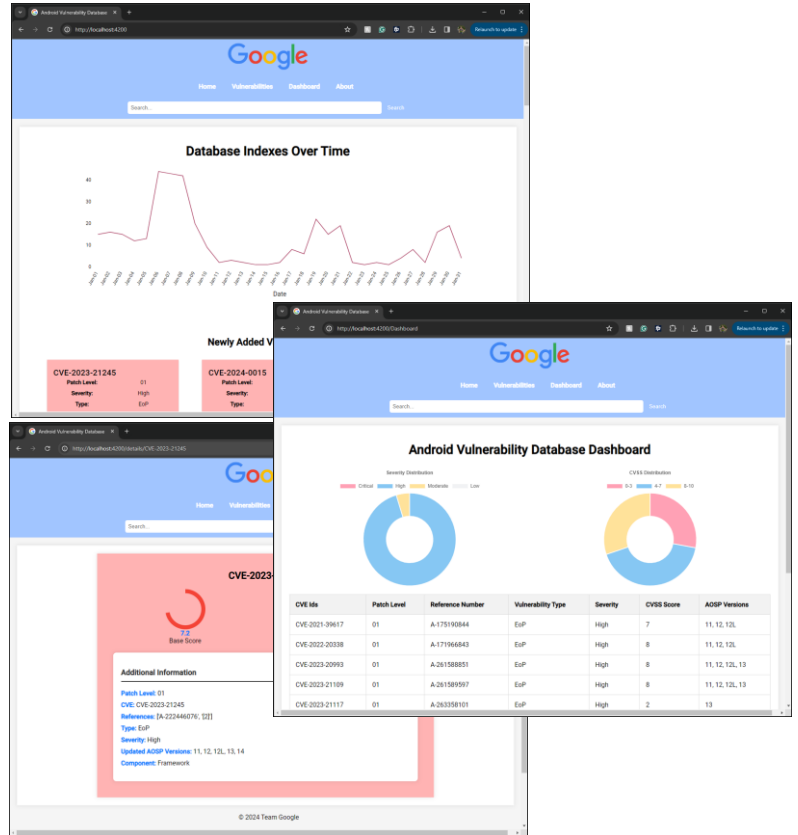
Android Vulnerability Database
http://localhost:4200
Relaunch to update

Google

Home Vulnerabilities Dashboard About

Search...
Search

Database Indexes Over Time

40
30
20
10
0

Date

Newly Added V

CVE-2023-21245
Patch Level: 01
Severity: High
Type: EoP

CVE-2024-0015
Patch Level:
Severity:
Type:

Android Vulnerability Database
http://localhost:4200/Dashboard
Relaunch to update

Google

Home Vulnerabilities Dashboard About

Search...
Search

Android Vulnerability Database Dashboard

Severity Distribution
Critical High Moderate Low

CVSS Distribution
0-3 4-7 8-10

| CVE Ids | Patch Level | Reference Number | Vulnerability Type | Severity | CVSS Score | AOSP Versions |
|---|---|---|---|---|---|---|
| CVE-2021-39617 | 01 | A-175190844 | EoP | High | 7 | 11, 12, 12L |
| CVE-2022-20338 | 01 | A-171966843 | EoP | High | 8 | 11, 12, 12L |
| CVE-2023-20993 | 01 | A-261588851 | EoP | High | 8 | 11, 12, 12L, 13 |
| CVE-2023-21109 | 01 | A-261589597 | EoP | High | 8 | 11, 12, 12L, 13 |
| CVE-2023-21117 | 01 | A-263358101 | EoP | High | 2 | 13 |

Android Vulnerability Database
http://localhost:4200/details/CVE-2023-21245

Google

Home Vulnerabilities

Search...

CVE-2023-

7.2
Base Score

Additional Information

Patch Level: 01
CVE: CVE-2023-21245
References: [A-222446076', '[2]']
Type: EoP
Severity: High
Updated AOSP Versions: 11, 12, 12L, 13, 14
Component: Framework

© 2024 Team Google